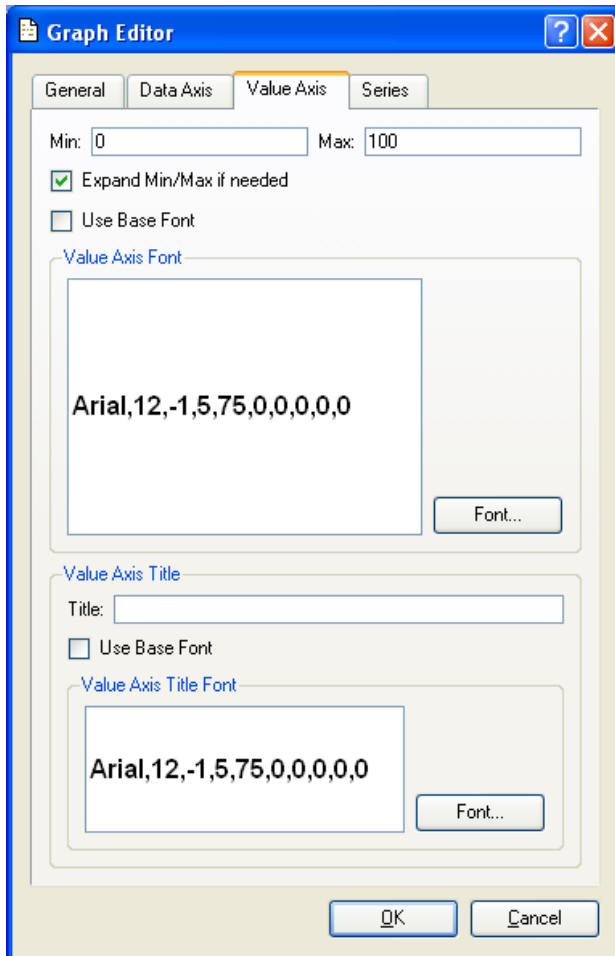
Graph Editor

General | Data Axis | Value Axis | Series

Min: 0
Max: 100

Expand Min/Max if needed

Use Base Font

Value Axis Font

Arial,12,-1,5,75,0,0,0,0,0

Font...

Value Axis Title

Title:

Use Base Font

Value Axis Title Font

Arial,12,-1,5,75,0,0,0,0,0

Font...

OK

Cancel